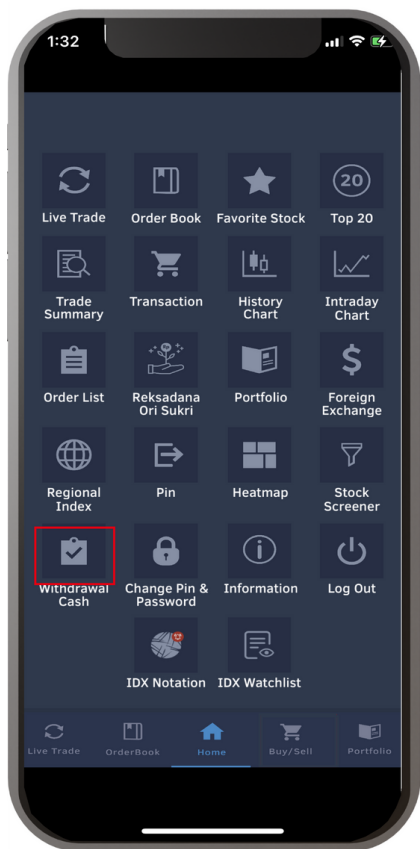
1:32

20

Live Trade
Order Book
Favorite Stock
Top 20

Trade Summary
Transaction
History Chart
Intraday Chart

Order List
Reksadana Ori Sukri
Portfolio
Foreign Exchange

Regional Index
Pin
Heatmap
Stock Screener

Withdrawal Cash
Change Pin & Password
Information
Log Out

IDX Notation
IDX Watchlist

Live Trade
OrderBook
Home
Buy/Sell
Portfolio